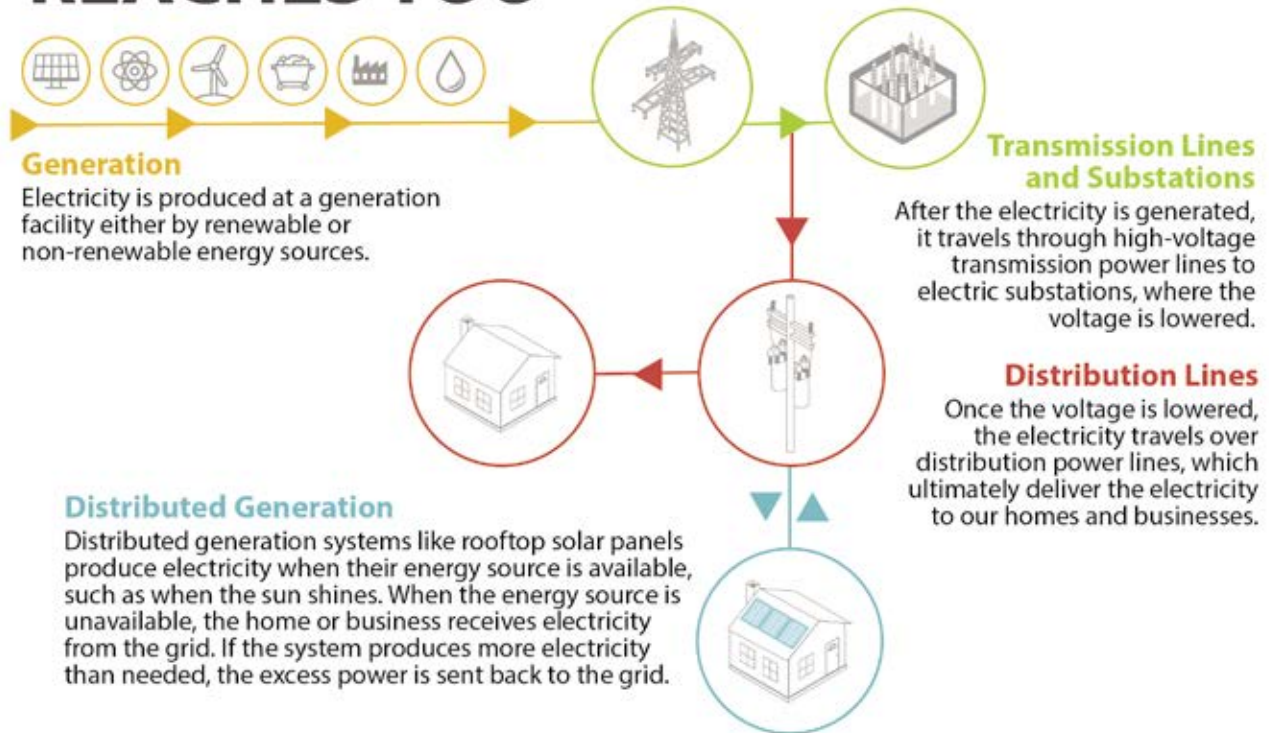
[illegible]

Generation
Electricity is produced at a generation facility either by renewable or non-renewable energy sources.

Transmission Lines and Substations
After the electricity is generated, it travels through high-voltage transmission power lines to electric substations, where the voltage is lowered.

Distribution Lines
Once the voltage is lowered, the electricity travels over distribution power lines, which ultimately deliver the electricity to our homes and businesses.

Distributed Generation
Distributed generation systems like rooftop solar panels produce electricity when their energy source is available, such as when the sun shines. When the energy source is unavailable, the home or business receives electricity from the grid. If the system produces more electricity than needed, the excess power is sent back to the grid.